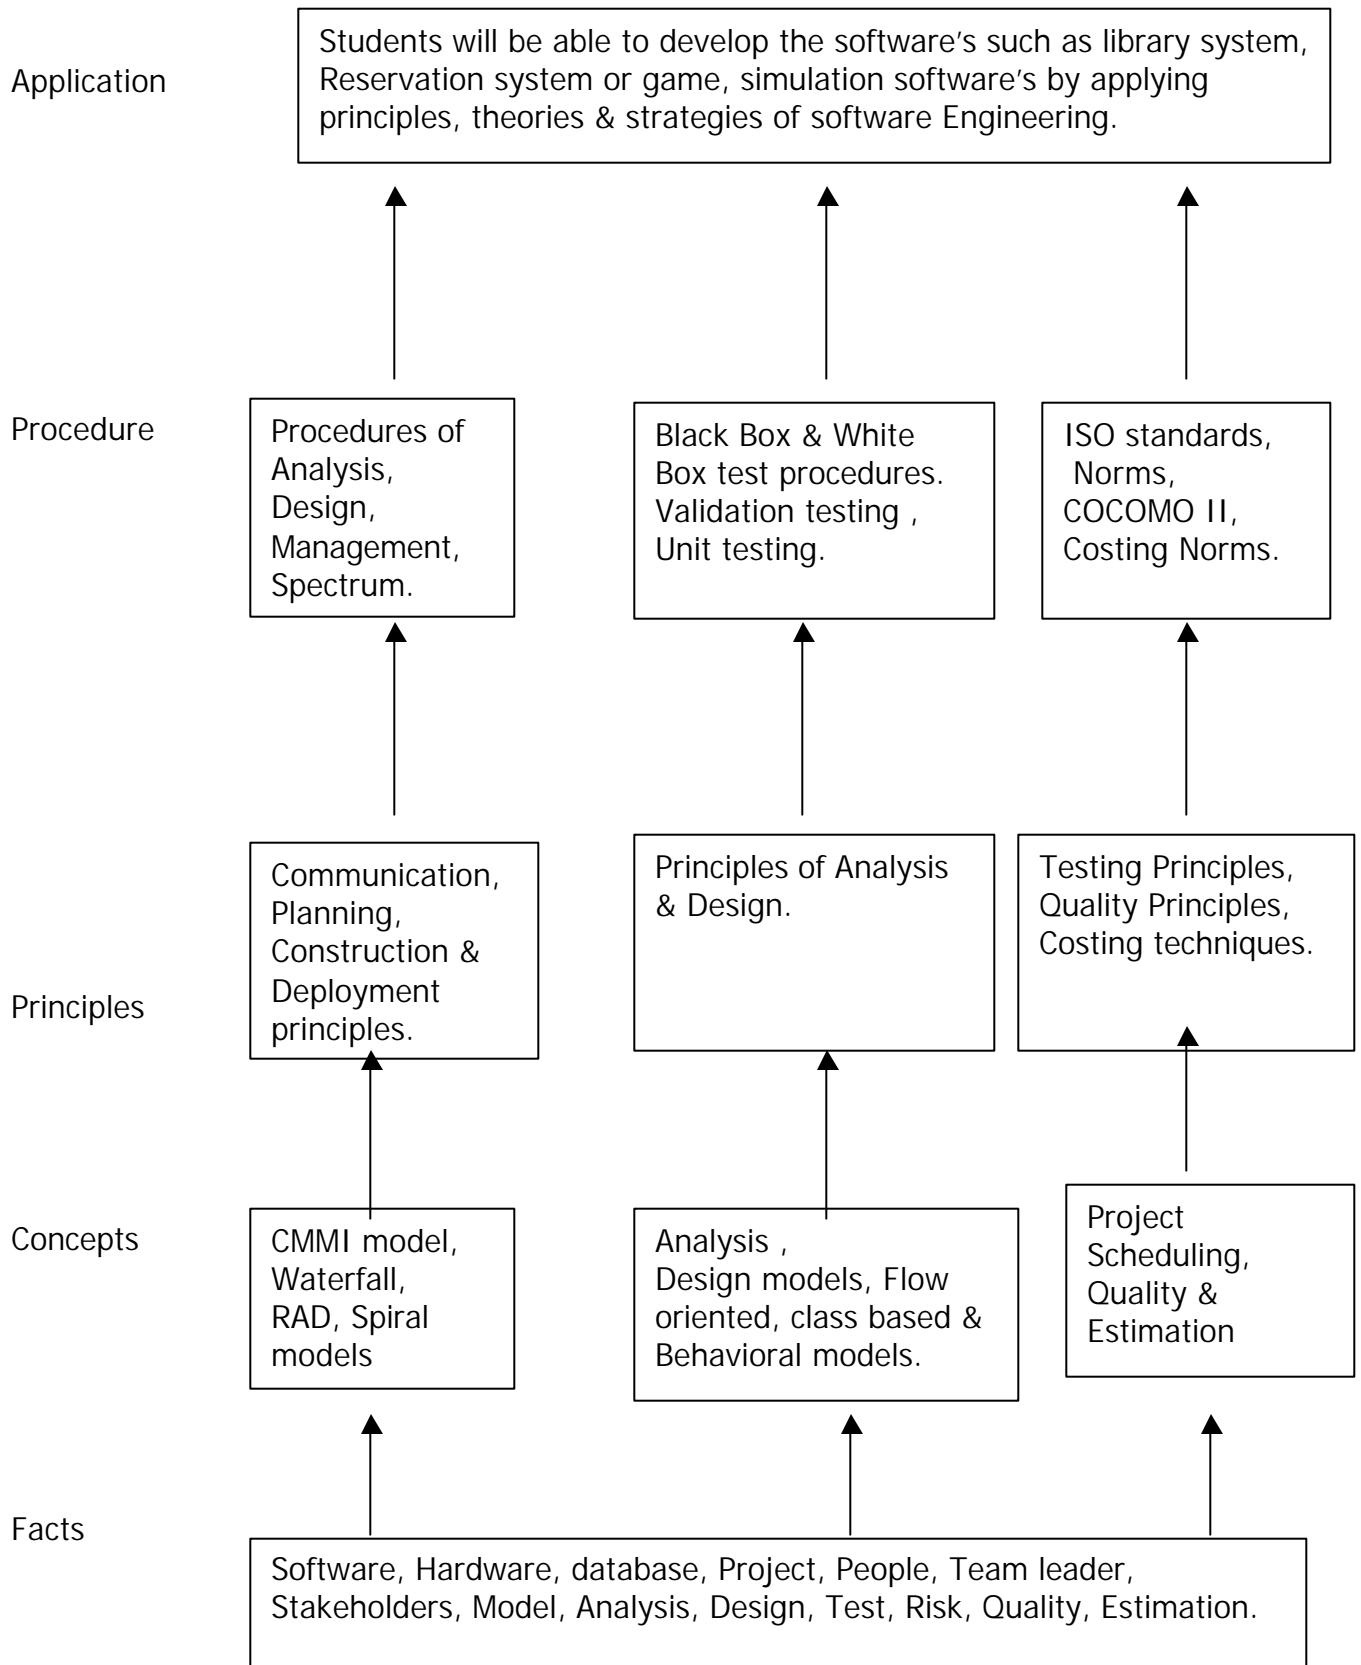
Application

Students will be able to develop the software's such as library system, Reservation system or game, simulation software's by applying principles, theories & strategies of software Engineering.

Procedure

Procedures of Analysis, Design, Management, Spectrum.

Black Box & White Box test procedures. Validation testing , Unit testing.

ISO standards, Norms, COCOMO II, Costing Norms.

Principles

Communication, Planning, Construction & Deployment principles.

Principles of Analysis & Design.

Testing Principles, Quality Principles, Costing techniques.

Concepts

CMMI model, Waterfall, RAD, Spiral models

Analysis , Design models, Flow oriented, class based & Behavioral models.

Project Scheduling, Quality & Estimation

Facts

Software, Hardware, database, Project, People, Team leader, Stakeholders, Model, Analysis, Design, Test, Risk, Quality, Estimation.